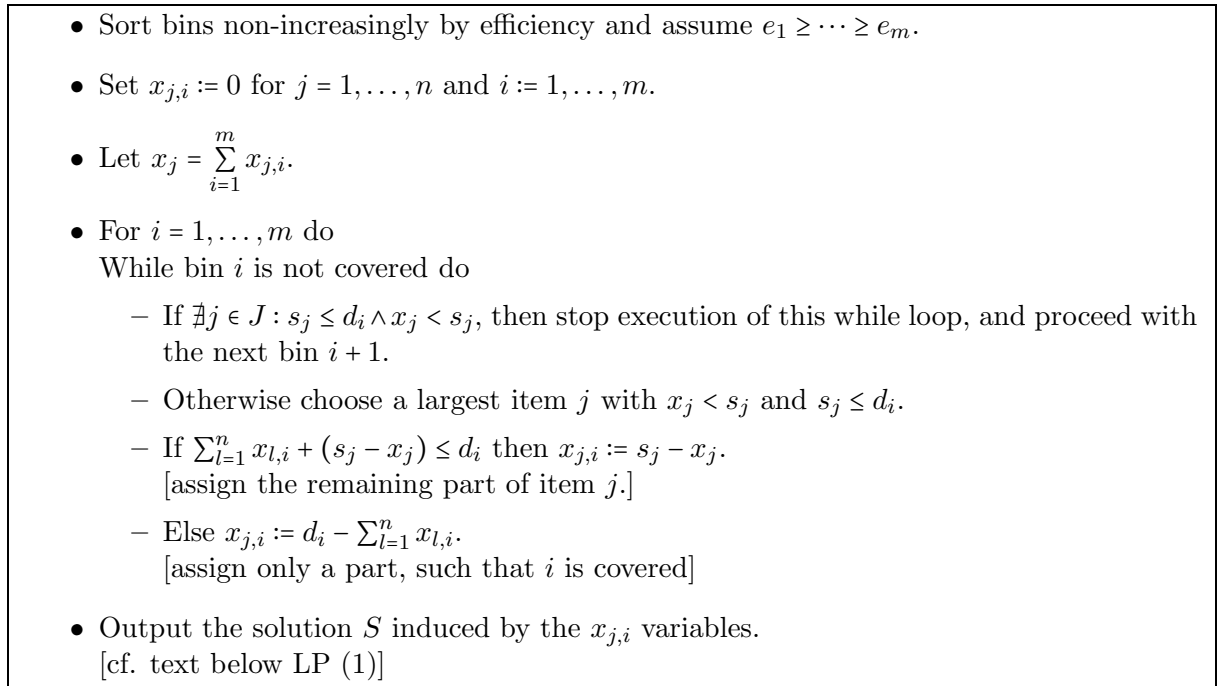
• Sort bins non-increasingly by efficiency and assume $e_1 \geq \cdots \geq e_m$.

• Set $x_{j,i} := 0$ for $j = 1, \ldots, n$ and $i := 1, \ldots, m$.

• Let $x_j = \sum_{i=1}^{m} x_{j,i}$.

• For $i = 1, \ldots, m$ do
While bin $i$ is not covered do

– If $\nexists j \in J : s_j \leq d_i \wedge x_j < s_j$, then stop execution of this while loop, and proceed with the next bin $i + 1$.

– Otherwise choose a largest item $j$ with $x_j < s_j$ and $s_j \leq d_i$.

– If $\sum_{l=1}^{n} x_{l,i} + (s_j - x_j) \leq d_i$ then $x_{j,i} := s_j - x_j$.
[assign the remaining part of item $j$.]

– Else $x_{j,i} := d_i - \sum_{l=1}^{n} x_{l,i}$.
[assign only a part, such that $i$ is covered]

• Output the solution $S$ induced by the $x_{j,i}$ variables.
[cf. text below LP (1)]